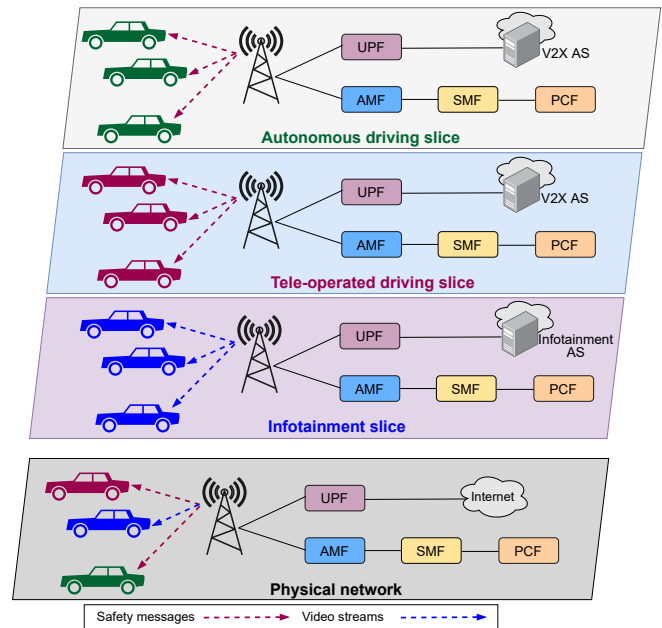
UPF
V2X AS
AMF
SMF
PCF
Autonomous driving slice

UPF
V2X AS
AMF
SMF
PCF
Tele-operated driving slice

UPF
Infotainment AS
AMF
SMF
PCF
Infotainment slice

UPF
Internet
AMF
SMF
PCF
Physical network

Safety messages
Video streams